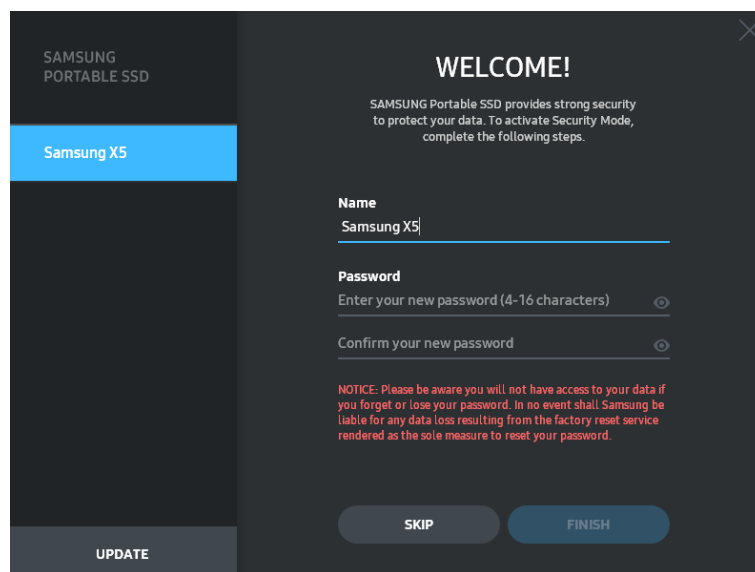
SAMSUNG
PORTABLE SSD

Samsung X5

UPDATE

WELCOME!

SAMSUNG Portable SSD provides strong security to protect your data. To activate Security Mode, complete the following steps.

Name
Samsung X5

Password
Enter your new password (4-16 characters)

Confirm your new password

NOTICE: Please be aware you will not have access to your data if you forget or lose your password. In no event shall Samsung be liable for any data loss resulting from the factory reset service rendered as the sole measure to reset your password.

SKIP

FINISH